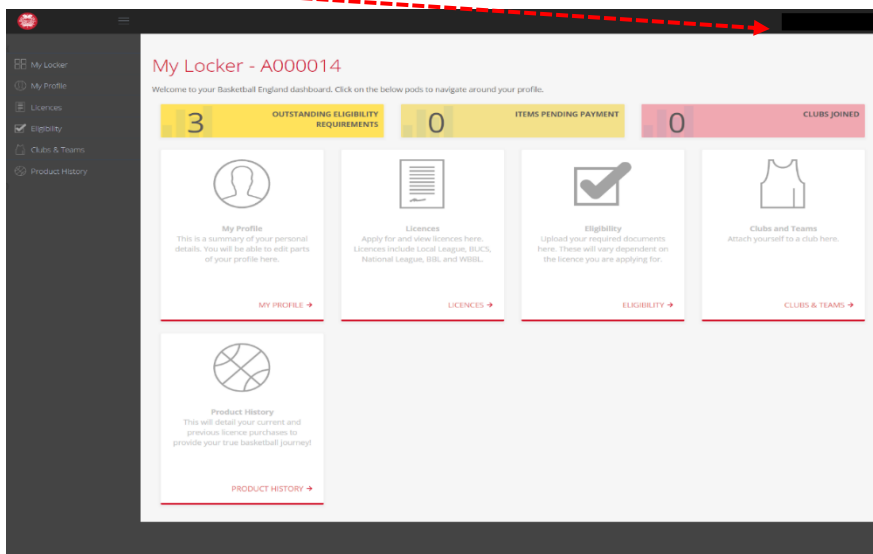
My Locker
My Profile
Licences
Eligibility
Clubs & Teams
Product History

My Locker - A000014

Welcome to your Basketball England dashboard. Click on the below pods to navigate around your profile.

3 OUTSTANDING ELIGIBILITY REQUIREMENTS

0 ITEMS PENDING PAYMENT

0 CLUBS JOINED

My Profile
This is a summary of your personal details. You will be able to edit parts of your profile here.
MY PROFILE →

Licences
Apply for and view licences here. Licences include Local League, BUCS, National League, BBL and WBBL.
LICENCES →

Eligibility
Upload your required documents here. These will vary dependent on the licence you are applying for.
ELIGIBILITY →

Clubs and Teams
Attach yourself to a club here.
CLUBS & TEAMS →

Product History
This will detail your current and previous licence purchases to provide your true basketball journey!
PRODUCT HISTORY →